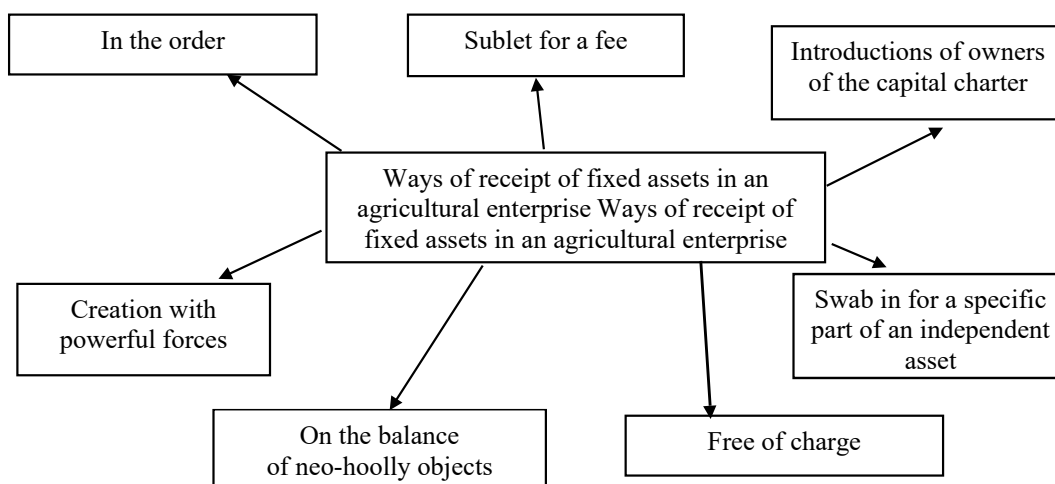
Ways of receipt of fixed assets in an agricultural enterprise Ways of receipt of fixed assets in an agricultural enterprise

In the order

Sublet for a fee

Introductions of owners of the capital charter

Creation with powerful forces

Swab in for a specific part of an independent asset

On the balance of neo-hoolly objects

Free of charge